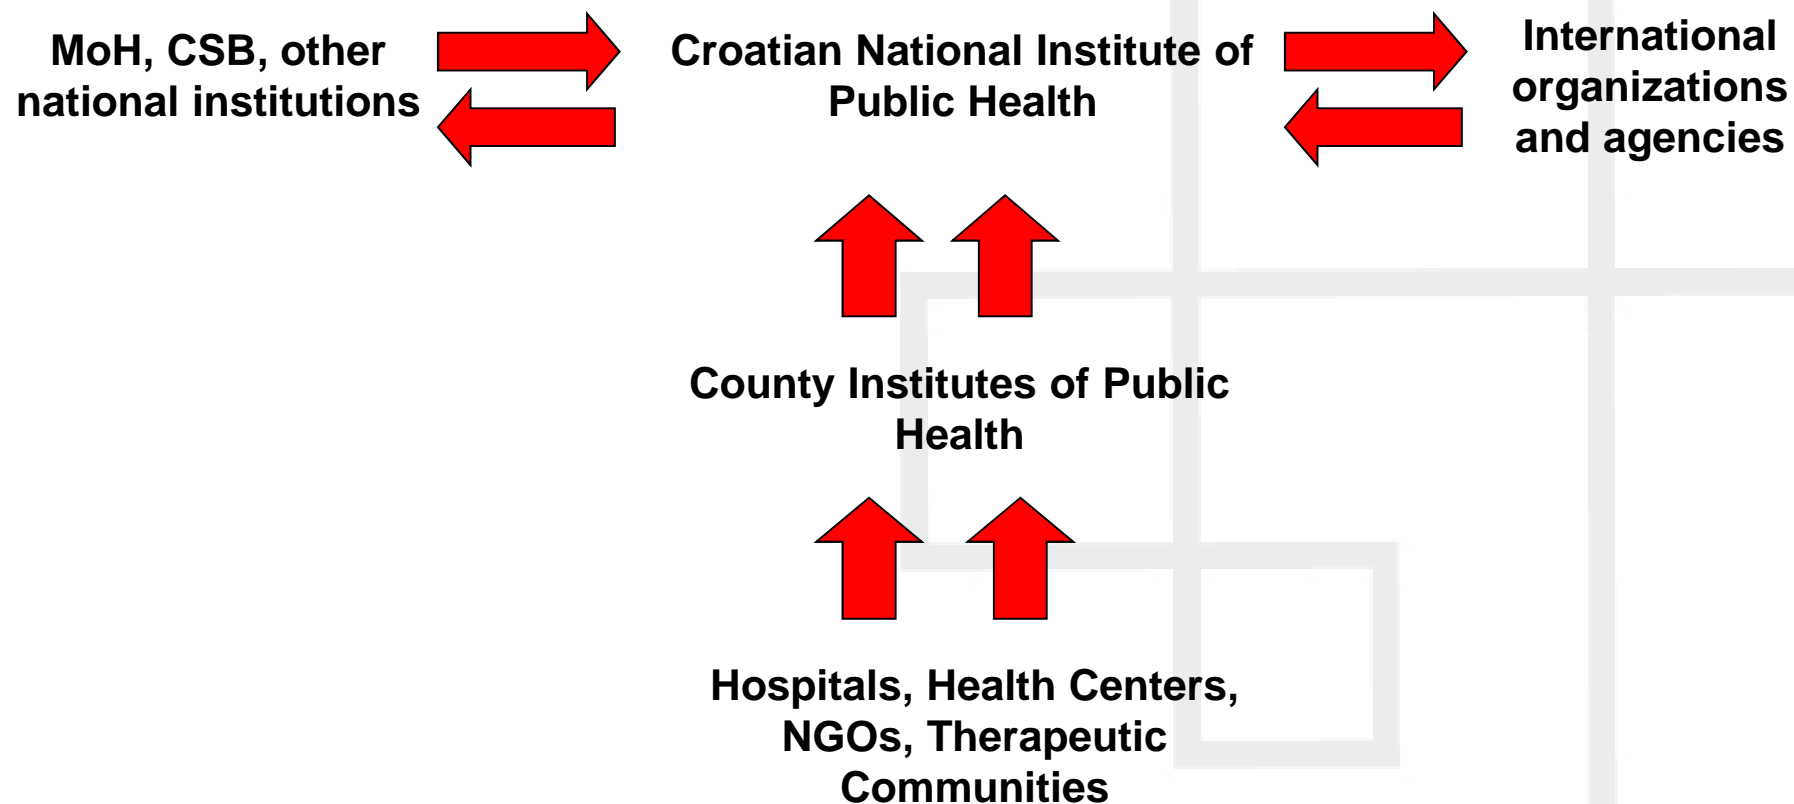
MoH, CSB, other national institutions

Croatian National Institute of Public Health

International organizations and agencies

County Institutes of Public Health

Hospitals, Health Centers, NGOs, Therapeutic Communities